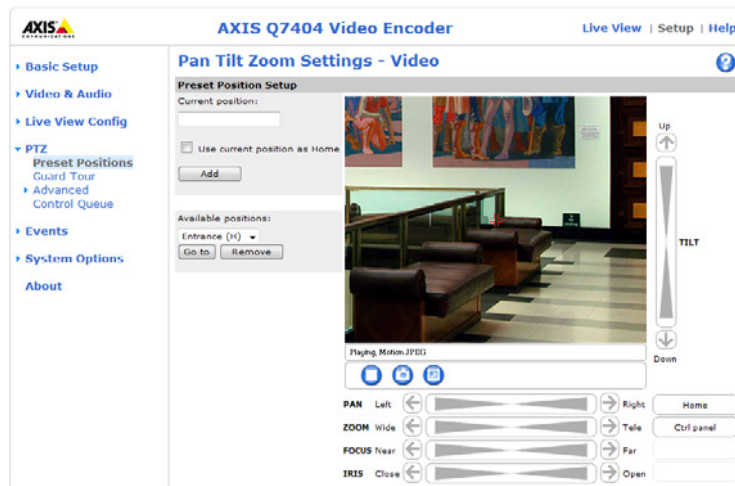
AXIS COMMUNICATIONS

AXIS Q7404 Video Encoder

Live View | Setup | Help

› Basic Setup

› Video & Audio

› Live View Config

› PTZ
Preset Positions
Guard Tour
› Advanced
Control Queue

› Events

› System Options

About

Pan Tilt Zoom Settings - Video

Preset Position Setup

Current position:

Use current position as Home

Add

Available positions:

Entrance (H)

Go to

Remove

Playing, Motion JPEG

Up

TILT

Down

PAN Left

Right

Home

ZOOM Wide

Tele

Ctrl panel

FOCUS Near

Far

IRIS Close

Open